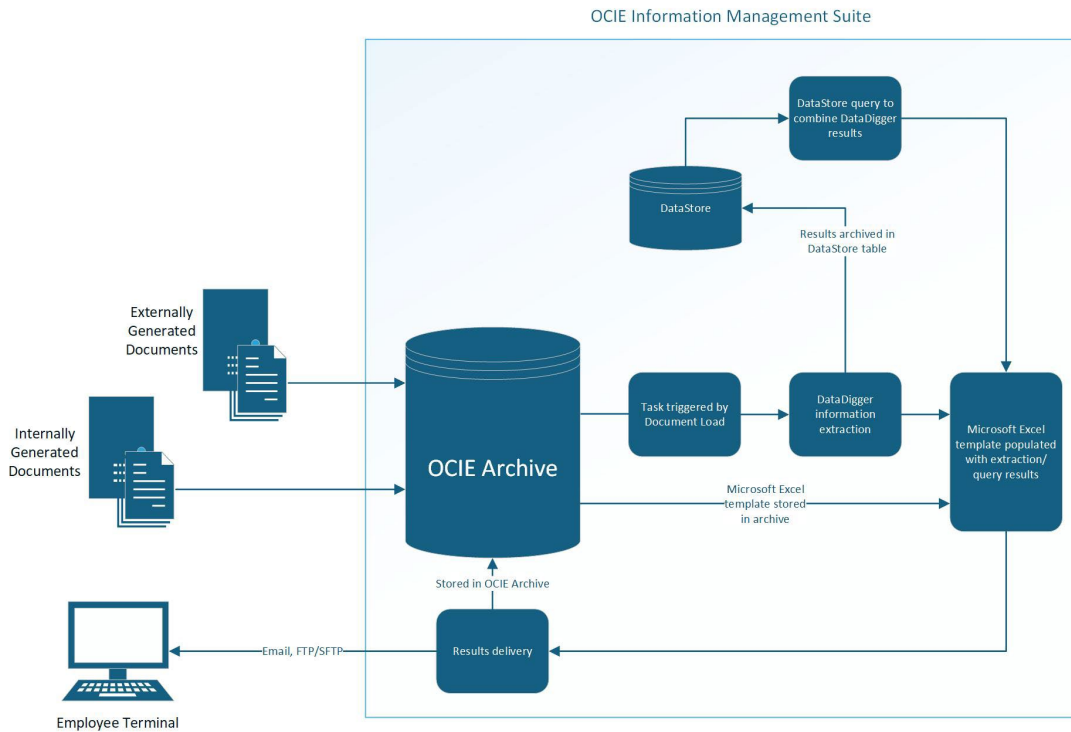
OCIE Information Management Suite

DataStore query to combine DataDigger results

DataStore

Results archived in DataStore table

Externally Generated Documents

Internally Generated Documents

OCIE Archive

Task triggered by Document Load

DataDigger information extraction

Microsoft Excel template populated with extraction/ query results

Microsoft Excel template stored in archive

Stored in OCIE Archive

Results delivery

Email, FTP/SFTP

Employee Terminal